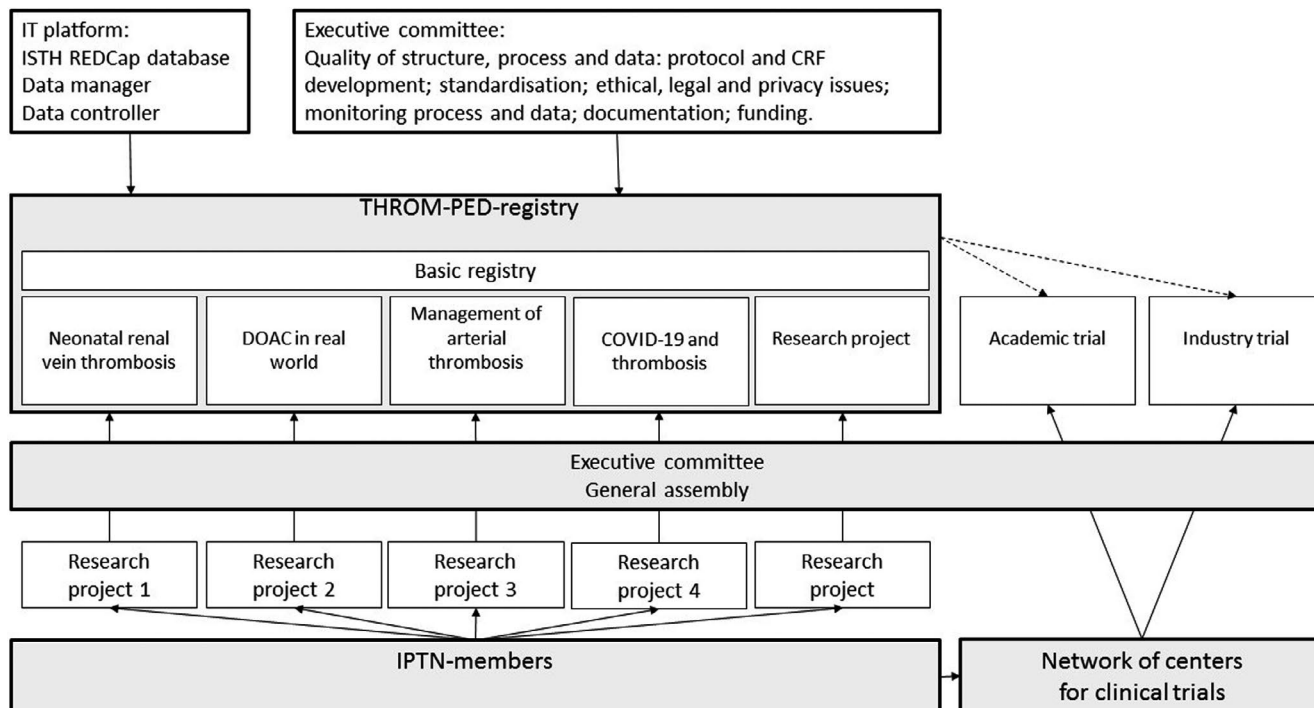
IT platform:
ISTH REDCap database
Data manager
Data controller

Executive committee:
Quality of structure, process and data: protocol and CRF development; standardisation; ethical, legal and privacy issues; monitoring process and data; documentation; funding.

THROM-PED-registry

Basic registry

Neonatal renal vein thrombosis

DOAC in real world

Management of arterial thrombosis

COVID-19 and thrombosis

Research project

Academic trial

Industry trial

Executive committee
General assembly

Research project 1

Research project 2

Research project 3

Research project 4

Research project

IPTN-members

Network of centers for clinical trials